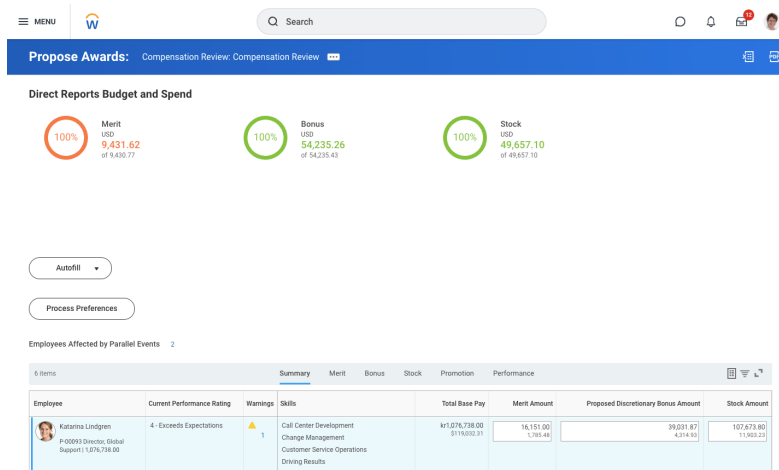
MENU

Search

12

Propose Awards: Compensation Review: Compensation Review

Direct Reports Budget and Spend

100%
Merit
USD
9,431.62
of 9,430.77

100%
Bonus
USD
54,235.26
of 54,235.43

100%
Stock
USD
49,657.10
of 49,657.10

Autofill

Process Preferences

Employees Affected by Parallel Events 2

6 items

Summary Merit Bonus Stock Promotion Performance

| Employee | Current Performance Rating | Warnings | Skills | Total Base Pay | Merit Amount | Proposed Discretionary Bonus Amount | Stock Amount |
|---|---|---|---|---|---|---|---|
| Katarina Lindgren P-00093 Director, Global Support \| 1,076,738.00 | 4 - Exceeds Expectations | 1 | Call Center Development Change Management Customer Service Operations Driving Results | kr1,076,738.00 $119,032.31 | 16,151.00 1,785.48 | 39,031.87 4,314.93 | 107,673.80 11,903.23 |